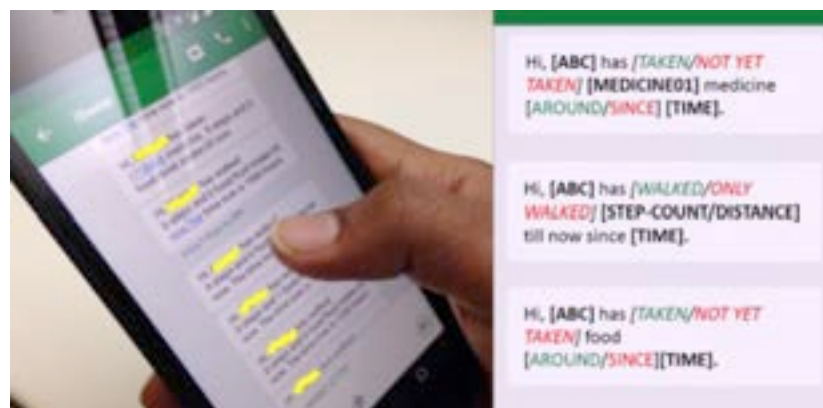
Hi, [ABC] has [TAKEN/NOT YET TAKEN] [MEDICINE01] medicine [AROUND/SINCE] [TIME].

Hi, [ABC] has [WALKED/ONLY WALKED] [STEP-COUNT/DISTANCE] till now since [TIME].

Hi, [ABC] has [TAKEN/NOT YET TAKEN] food [AROUND/SINCE][TIME].